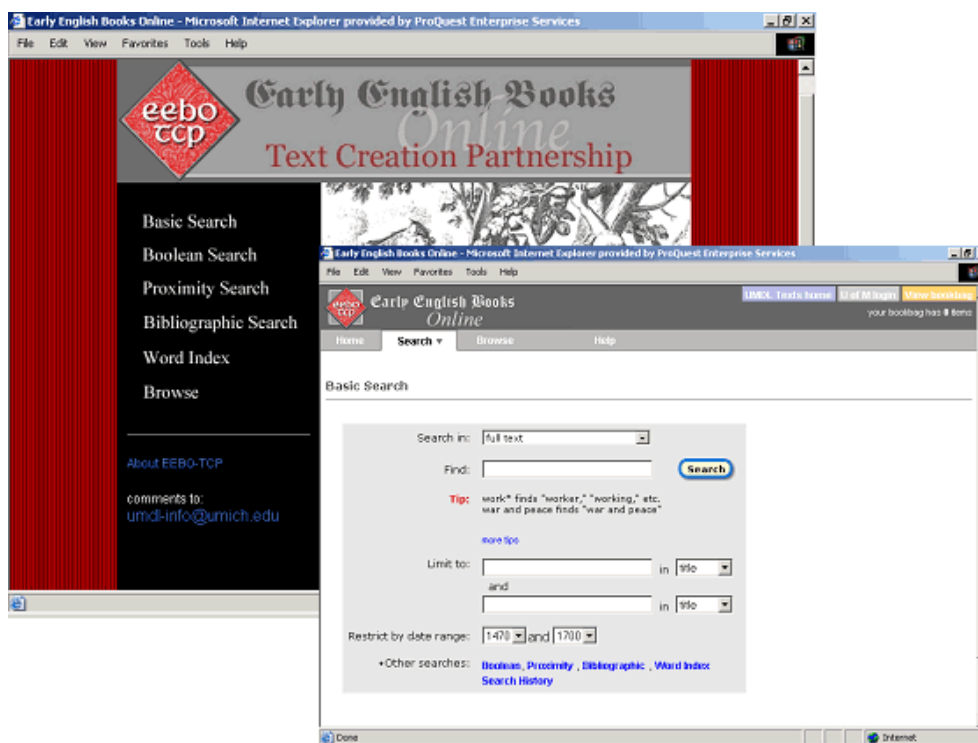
Early English Books Online - Microsoft Internet Explorer provided by ProQuest Enterprise Services

File Edit View Favorites Tools Help

eebo tcp

Early English Books Online

Text Creation Partnership

Basic Search

Boolean Search

Proximity Search

Bibliographic Search

Word Index

Browse

About EEBO-TCP

comments to:
umdl-info@umich.edu

Early English Books Online - Microsoft Internet Explorer provided by ProQuest Enterprise Services

File Edit View Favorites Tools Help

eebo tcp

Early English Books Online

UMDL Texts home | U of M login | View bookbag

your bookbag has 0 items

Home | Search ▾ | Browse | Help

Basic Search

Search in: full text

Find:

Search

Tip: work* finds "worker," "working," etc. war and peace finds "war and peace"

more tips

Limit to: in title

and

in title

Restrict by date range: 1470 and 1700

•Other searches: Boolean, Proximity, Bibliographic, Word Index
Search History

Done

Internet